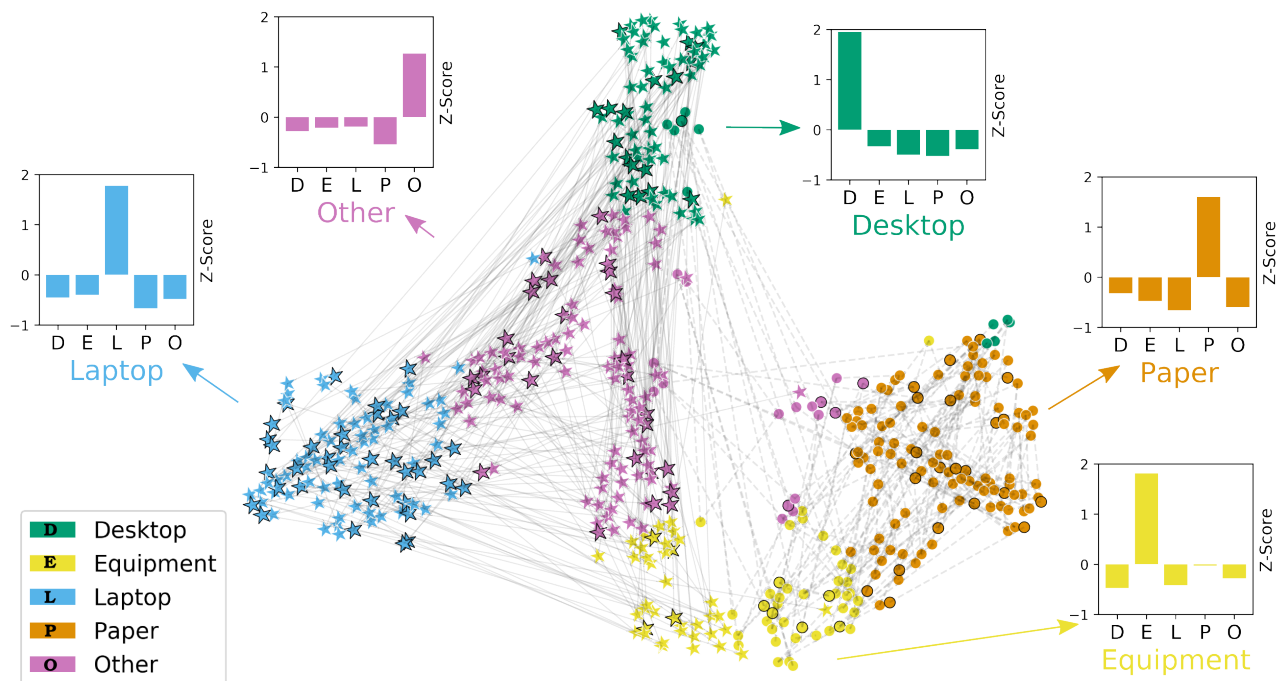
2
1
0
−1
D E L P O
Z-Score
Other

2
1
0
−1
D E L P O
Z-Score
Desktop

2
1
0
−1
D E L P O
Z-Score
Laptop

2
1
0
−1
D E L P O
Z-Score
Paper

2
1
0
−1
D E L P O
Z-Score
Equipment

D Desktop
E Equipment
L Laptop
P Paper
O Other